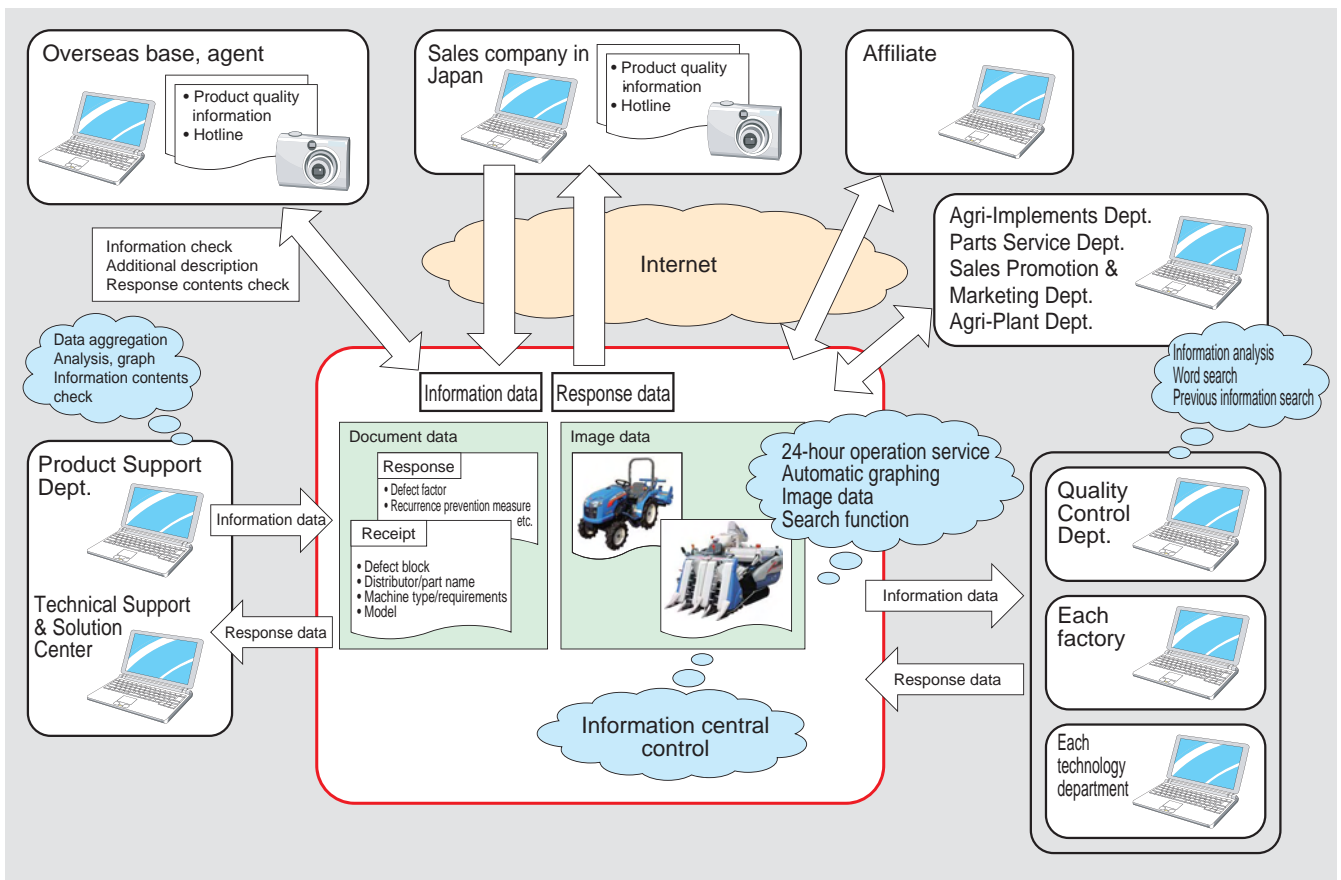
Overseas base, agent

• Product quality information
• Hotline

Sales company in Japan

• Product quality information
• Hotline

Affiliate

Agri-Implements Dept.
Parts Service Dept.
Sales Promotion & Marketing Dept.
Agri-Plant Dept.

Information check
Additional description
Response contents check

Internet

Data aggregation
Analysis, graph
Information contents check

Information analysis
Word search
Previous information search

Information data

Response data

Document data

Response
• Defect factor
• Recurrence prevention measure etc.

Receipt
• Defect block
• Distributor/part name
• Machine type/requirements
• Model

Image data

24-hour operation service
Automatic graphing
Image data
Search function

Product Support Dept.

Information data

Technical Support & Solution Center

Response data

Information data

Response data

Information central control

Quality Control Dept.

Each factory

Each technology department